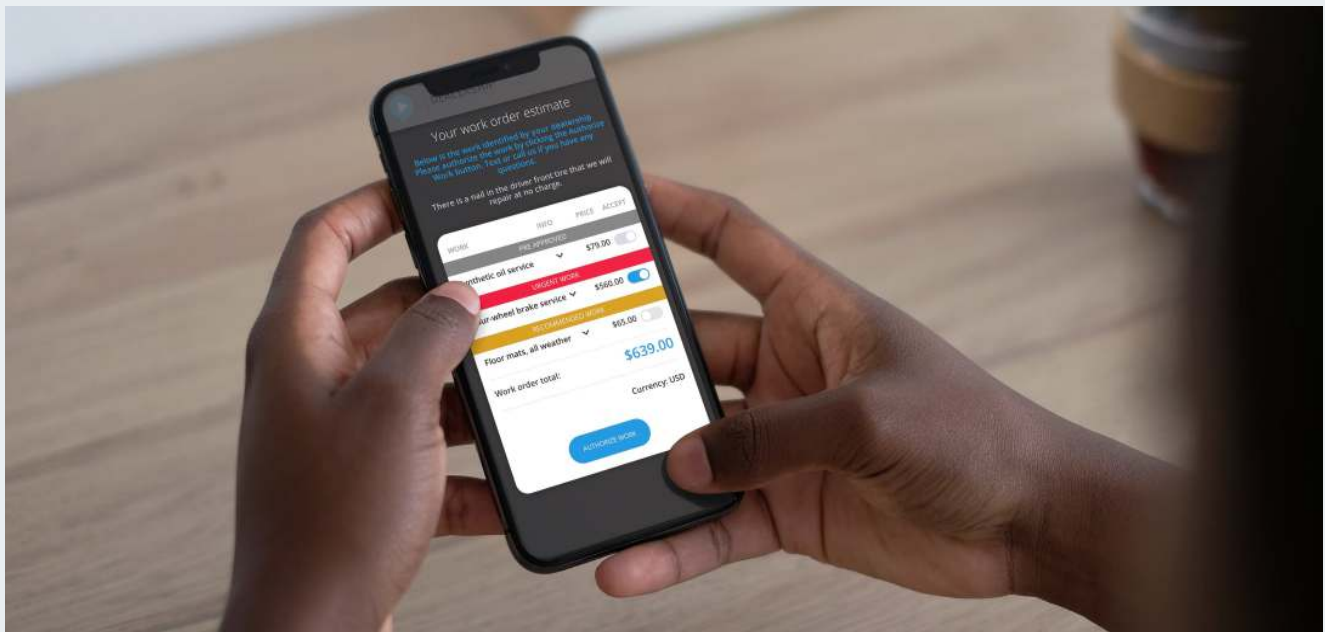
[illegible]

Your work order estimate

Below is the work identified by your dealership. Please authorize the work by clicking the Authorize Work button. Text or call us if you have any questions.

There is a nail in the driver front tire that we will repair at no charge.

| WORK | INFO | PRICE | ACCEPT |
|---|---|---|---|
| PRE APPROVED | | | |
| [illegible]nthetic oil service | | $79.00 | |
| URGENT WORK | | | |
| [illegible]ur-wheel brake service | | $560.00 | |
| RECOMMENDED WORK | | | |
| Floor mats, all weather | | $65.00 | |

Work order total: $639.00

Currency: USD

AUTHORIZE WORK